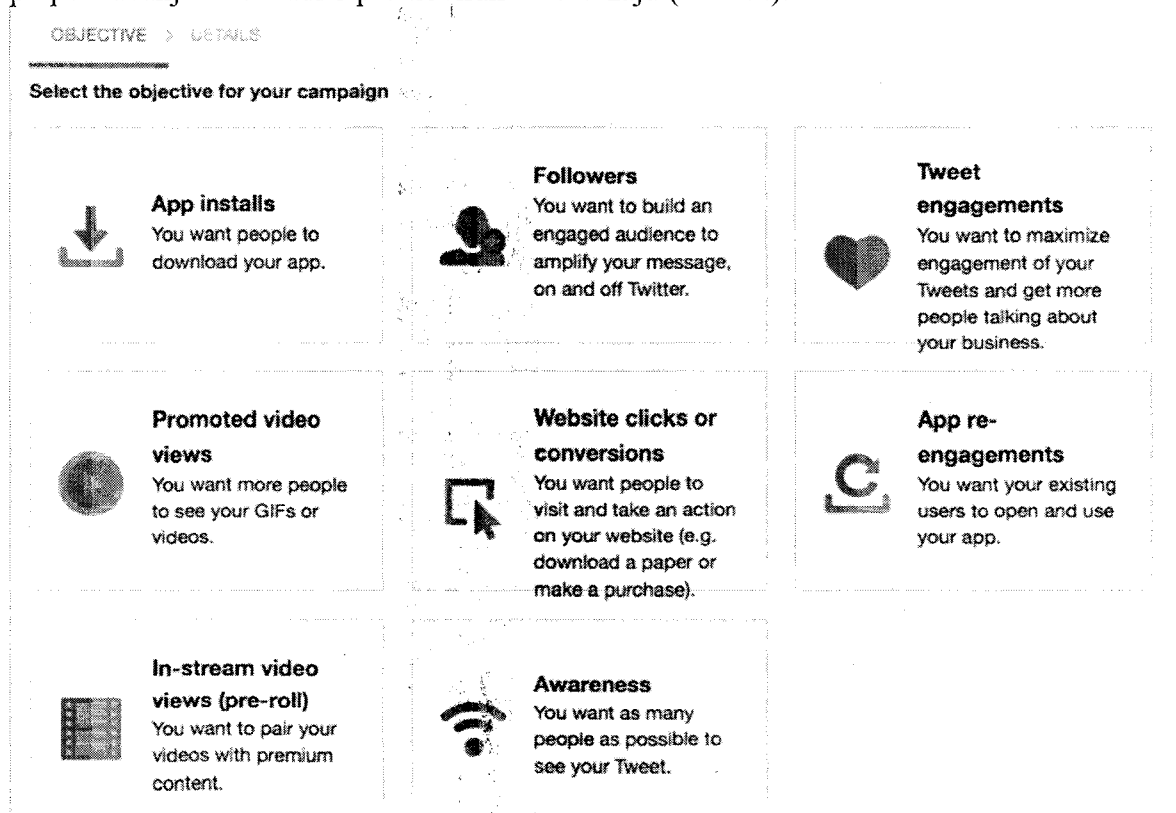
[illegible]

OBJECTIVE > DETAILS

Select the objective for your campaign

App installs
You want people to download your app.

Followers
You want to build an engaged audience to amplify your message, on and off Twitter.

Tweet engagements
You want to maximize engagement of your Tweets and get more people talking about your business.

Promoted video views
You want more people to see your GIFs or videos.

Website clicks or conversions
You want people to visit and take an action on your website (e.g. download a paper or make a purchase).

App re-engagements
You want your existing users to open and use your app.

In-stream video views (pre-roll)
You want to pair your videos with premium content.

Awareness
You want as many people as possible to see your Tweet.